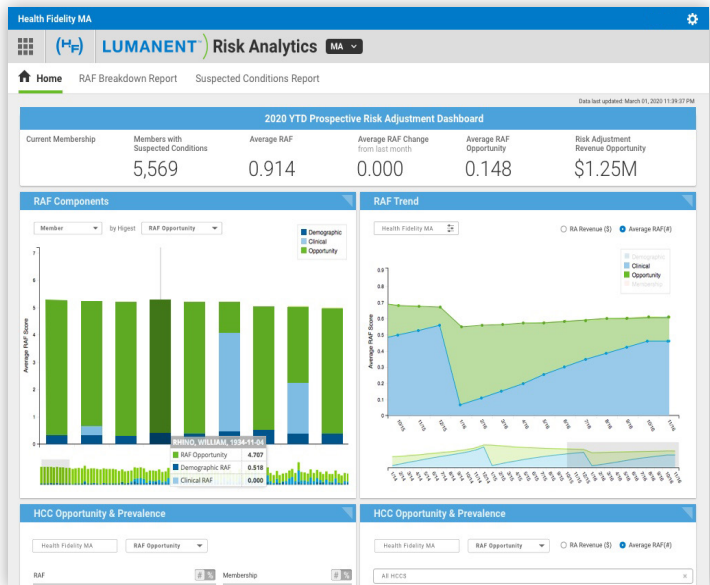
Health Fidelity MA

(HF) LUMANENT Risk Analytics MA

Home RAF Breakdown Report Suspected Conditions Report

Data last updated: March 01, 2020 11:39:37 PM

2020 YTD Prospective Risk Adjustment Dashboard

| Current Membership | Members with Suspected Conditions | Average RAF | Average RAF Change from last month | Average RAF Opportunity | Risk Adjustment Revenue Opportunity |
|---|---|---|---|---|---|
| | 5,569 | 0.914 | 0.000 | 0.148 | $1.25M |

RAF Components

Member by Higest RAF Opportunity

Demographic
Clinical
Opportunity

7 6 5 4 3 2 1 0

Average RAF Score

RHINO, WILLIAM, 1934-11-04
RAF Opportunity 4.707
Demographic RAF 0.518
Clinical RAF 0.000

RAF Trend

Health Fidelity MA

RA Revenue ($) Average RAF(#)

Demographic
Clinical
Opportunity
Membership

0.9 0.8 0.7 0.6 0.5 0.4 0.3 0.2 0.1 0

Average RAF Score

HCC Opportunity & Prevalence

Health Fidelity MA RAF Opportunity

RAF Membership

HCC Opportunity & Prevalence

Health Fidelity MA RAF Opportunity RA Revenue ($) Average RAF(#)

All HCCS